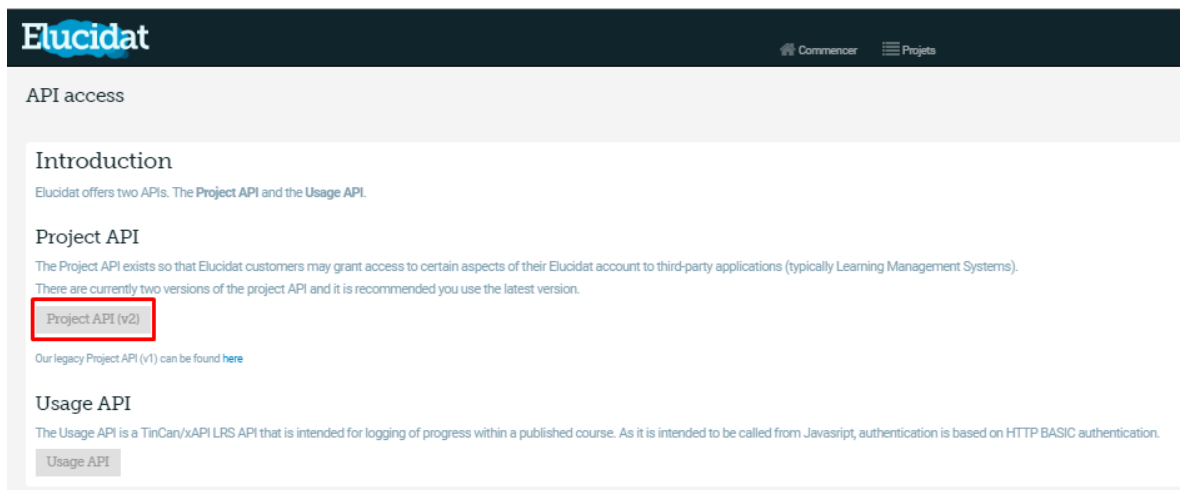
Elucidat

Commencer Projets

API access

Introduction

Elucidat offers two APIs. The **Project API** and the **Usage API**.

Project API

The Project API exists so that Elucidat customers may grant access to certain aspects of their Elucidat account to third-party applications (typically Learning Management Systems).
There are currently two versions of the project API and it is recommended you use the latest version.

Project API (v2)

Our legacy Project API (v1) can be found here

Usage API

The Usage API is a TinCan/xAPI LRS API that is intended for logging of progress within a published course. As it is intended to be called from Javasript, authentication is based on HTTP BASIC authentication.

Usage API